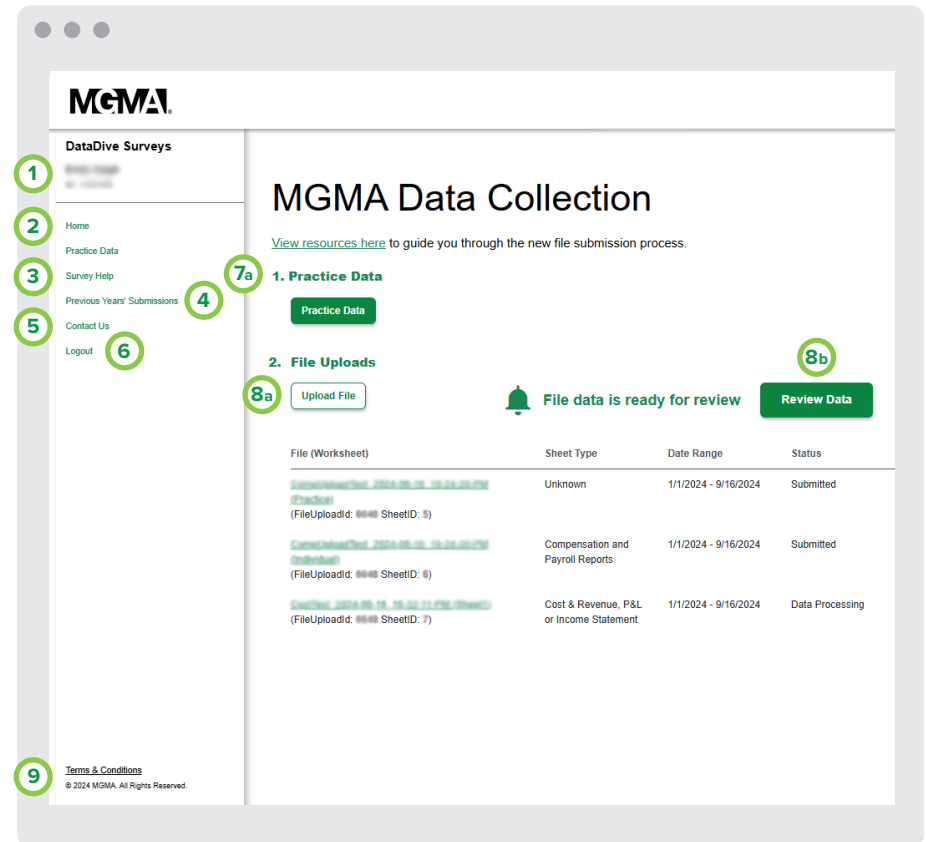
MGMA.

DataDive Surveys

1
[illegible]
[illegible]

2 Home
Practice Data
3 Survey Help
Previous Years' Submissions 4
5 Contact Us
Logout 6

9 Terms & Conditions
© 2024 MGMA. All Rights Reserved.

MGMA Data Collection

View resources here to guide you through the new file submission process.

7a 1. Practice Data

Practice Data

2. File Uploads

8b

8a Upload File

File data is ready for review

Review Data

| File (Worksheet) | Sheet Type | Date Range | Status |
|---|---|---|---|
| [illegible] (FileUploadId: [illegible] SheetID: 5) | Unknown | 1/1/2024 - 9/16/2024 | Submitted |
| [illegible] (FileUploadId: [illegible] SheetID: 6) | Compensation and Payroll Reports | 1/1/2024 - 9/16/2024 | Submitted |
| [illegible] (FileUploadId: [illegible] SheetID: 7) | Cost & Revenue, P&L or Income Statement | 1/1/2024 - 9/16/2024 | Data Processing |